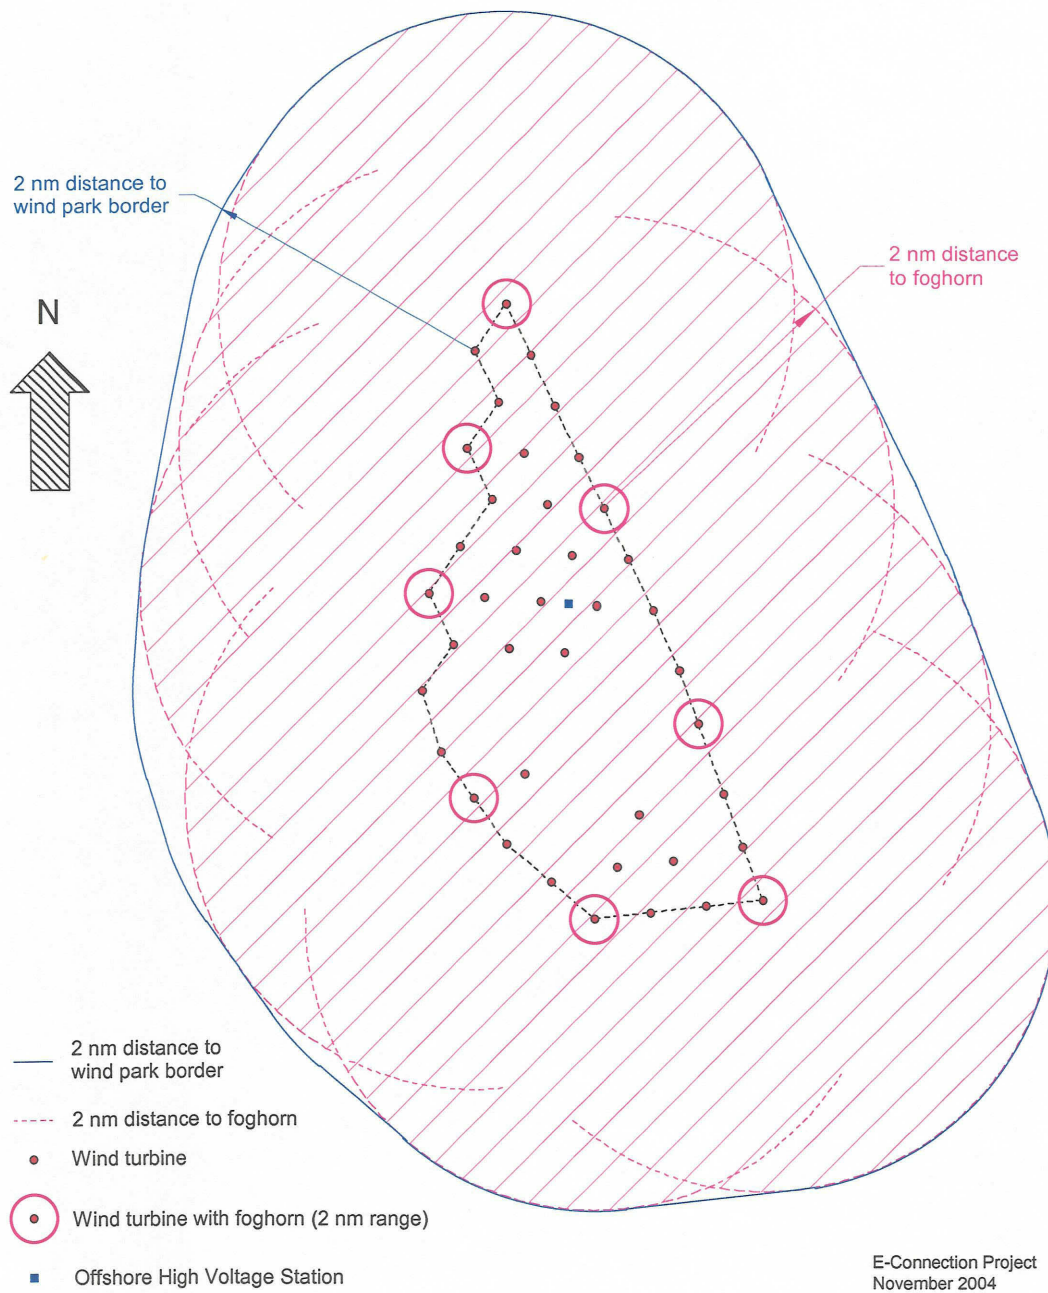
2 nm distance to wind park border

2 nm distance to foghorn

N

2 nm distance to wind park border

2 nm distance to foghorn

Wind turbine

Wind turbine with foghorn (2 nm range)

Offshore High Voltage Station

E-Connection Project
November 2004